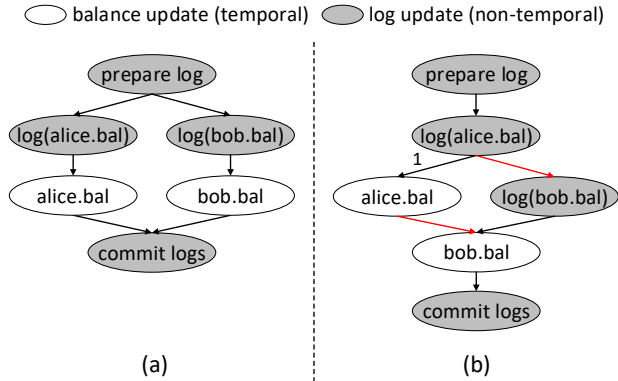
balance update (temporal) log update (non-temporal)

prepare log

log(alice.bal)

log(bob.bal)

alice.bal

bob.bal

commit logs

(a)

prepare log

log(alice.bal)

1

alice.bal

log(bob.bal)

bob.bal

commit logs

(b)